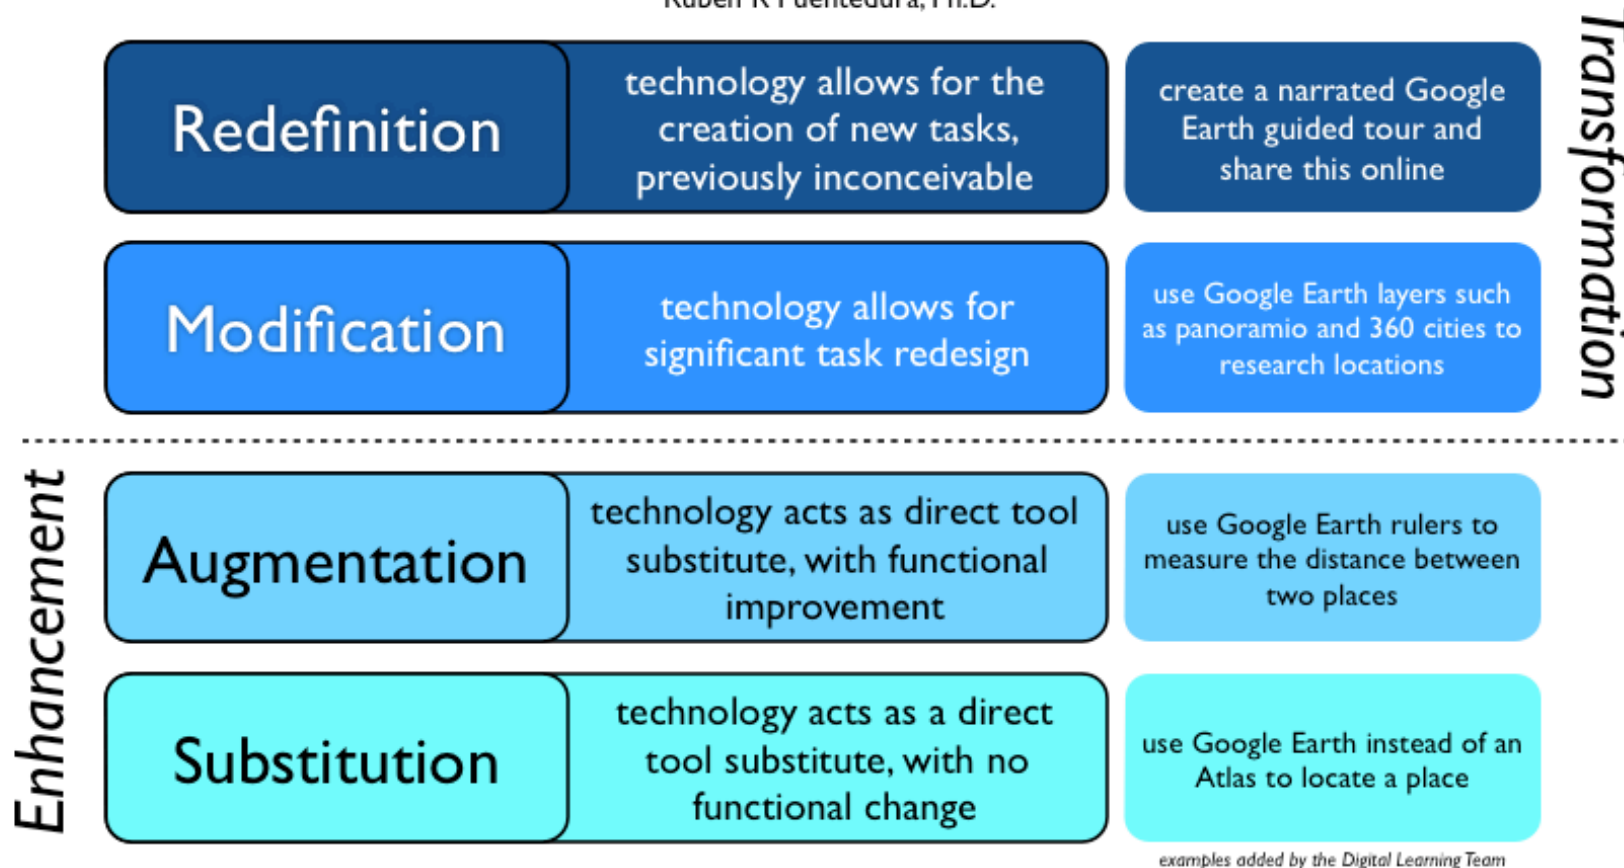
Ruben R Puentedura, Ph.D.

Transformation

Redefinition

technology allows for the creation of new tasks, previously inconceivable

create a narrated Google Earth guided tour and share this online

Modification

technology allows for significant task redesign

use Google Earth layers such as panoramio and 360 cities to research locations

Enhancement

Augmentation

technology acts as direct tool substitute, with functional improvement

use Google Earth rulers to measure the distance between two places

Substitution

technology acts as a direct tool substitute, with no functional change

use Google Earth instead of an Atlas to locate a place

examples added by the Digital Learning Team